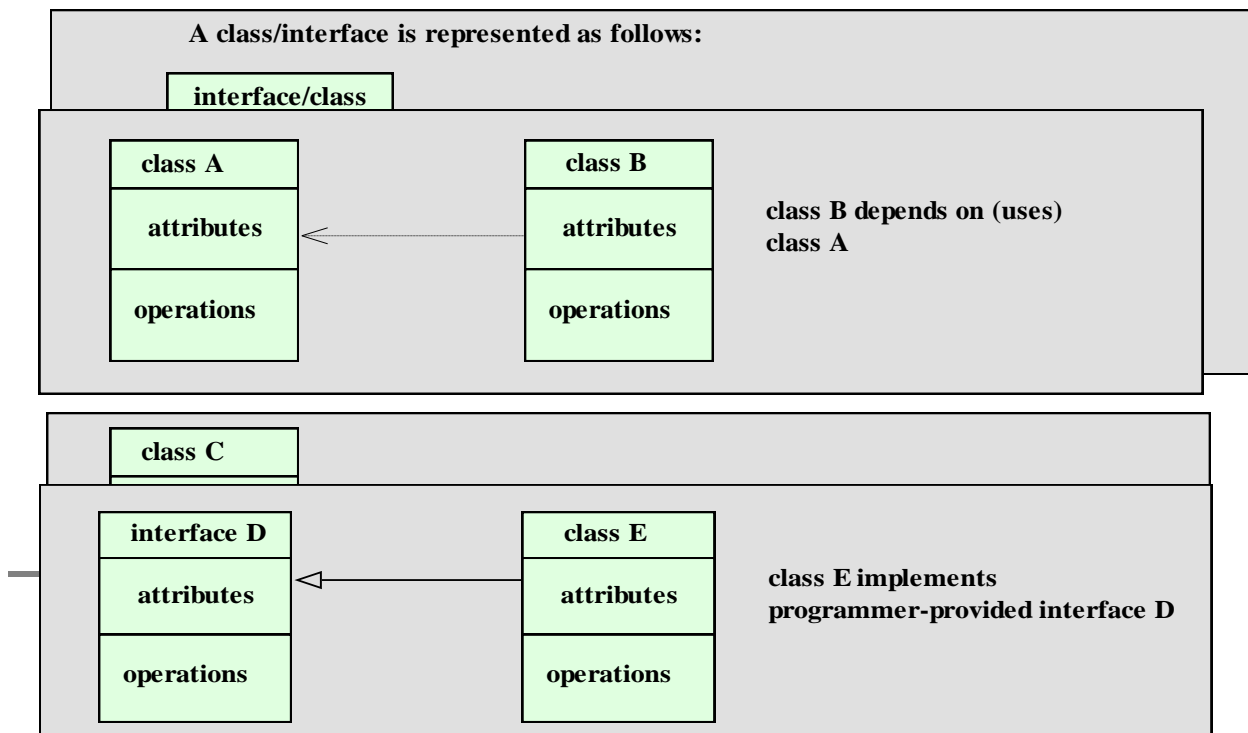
A class/interface is represented as follows:

interface/class

class A

attributes

operations

class B

attributes

operations

class B depends on (uses) class A

class C

interface D

attributes

operations

class E

attributes

operations

class E implements programmer-provided interface D